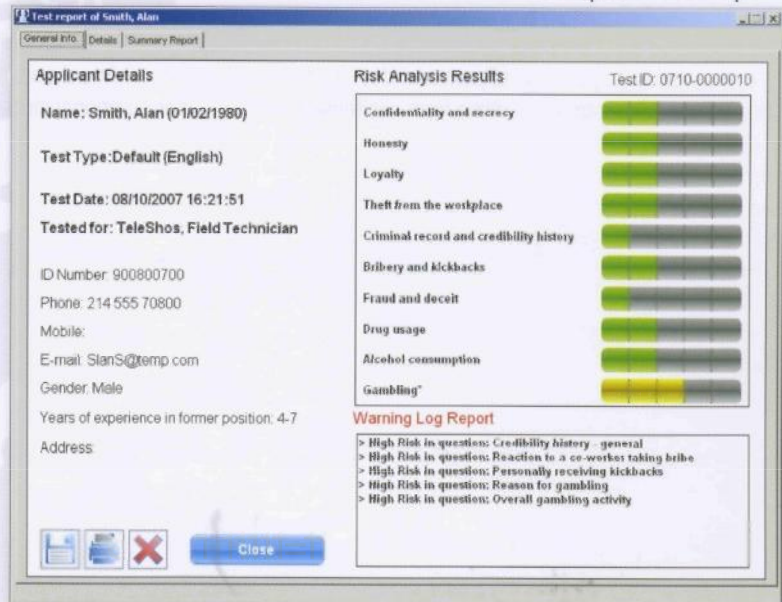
Test report of Smith, Alan

General Info. | Details | Summary Report

Applicant Details

Name: Smith, Alan (01/02/1980)

Test Type:Default (English)

Test Date: 08/10/2007 16:21:51

Tested for: TeleShos, Field Technician

ID Number: 900800700

Phone: 214 555 70800

Mobile:

E-mail: SlanS@temp.com

Gender: Male

Years of experience in former position: 4-7

Address:

Close

Risk Analysis Results

Test ID: 0710-0000010

Confidentiality and secrecy

Honesty

Loyalty

Theft from the workplace

Criminal record and credibility history

Bribery and kickbacks

Fraud and deceit

Drug usage

Alcohol consumption

Gambling*

Warning Log Report

> High Risk in question: Credibility history - general
> High Risk in question: Reaction to a co-worker taking bribe
> High Risk in question: Personally receiving kickbacks
> High Risk in question: Reason for gambling
> High Risk in question: Overall gambling activity